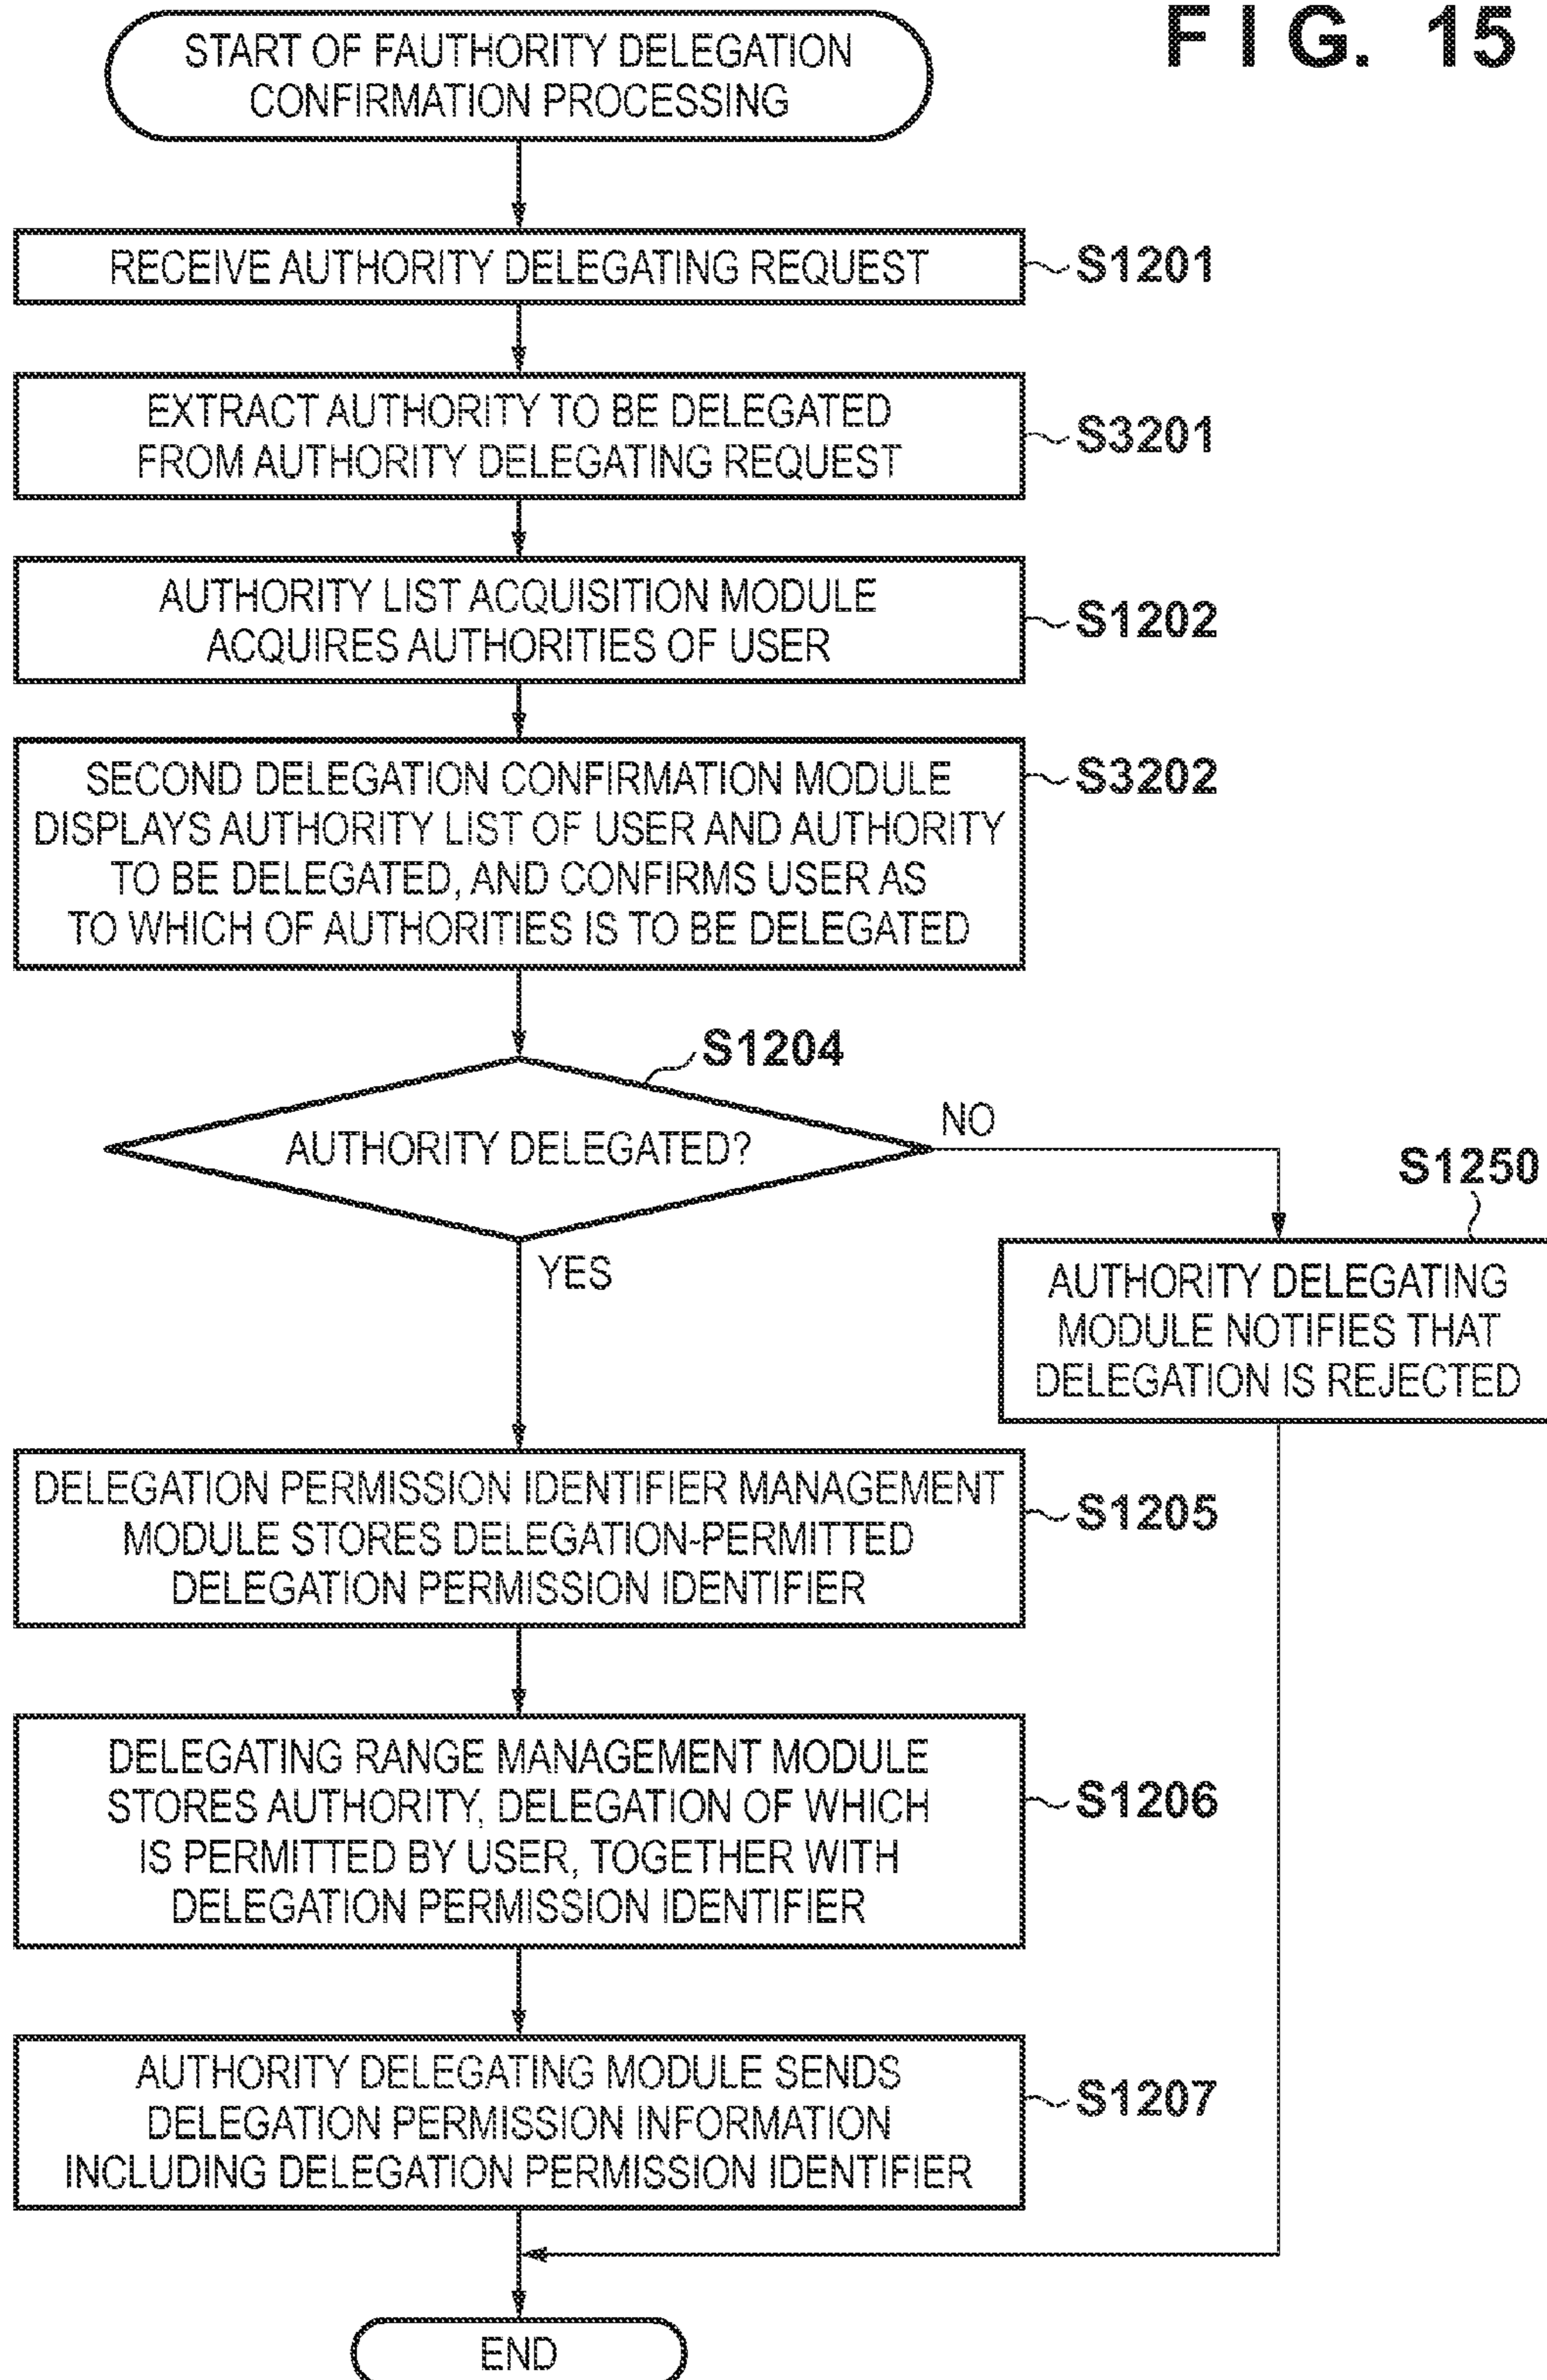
F I G. 15

START OF FAUTHORITY DELEGATION CONFIRMATION PROCESSING

RECEIVE AUTHORITY DELEGATING REQUEST
S1201

EXTRACT AUTHORITY TO BE DELEGATED FROM AUTHORITY DELEGATING REQUEST
S3201

AUTHORITY LIST ACQUISITION MODULE ACQUIRES AUTHORITIES OF USER
S1202

SECOND DELEGATION CONFIRMATION MODULE DISPLAYS AUTHORITY LIST OF USER AND AUTHORITY TO BE DELEGATED, AND CONFIRMS USER AS TO WHICH OF AUTHORITIES IS TO BE DELEGATED
S3202

S1204
AUTHORITY DELEGATED?
NO
YES

S1250
AUTHORITY DELEGATING MODULE NOTIFIES THAT DELEGATION IS REJECTED

DELEGATION PERMISSION IDENTIFIER MANAGEMENT MODULE STORES DELEGATION-PERMITTED DELEGATION PERMISSION IDENTIFIER
S1205

DELEGATING RANGE MANAGEMENT MODULE STORES AUTHORITY, DELEGATION OF WHICH IS PERMITTED BY USER, TOGETHER WITH DELEGATION PERMISSION IDENTIFIER
S1206

AUTHORITY DELEGATING MODULE SENDS DELEGATION PERMISSION INFORMATION INCLUDING DELEGATION PERMISSION IDENTIFIER
S1207

END